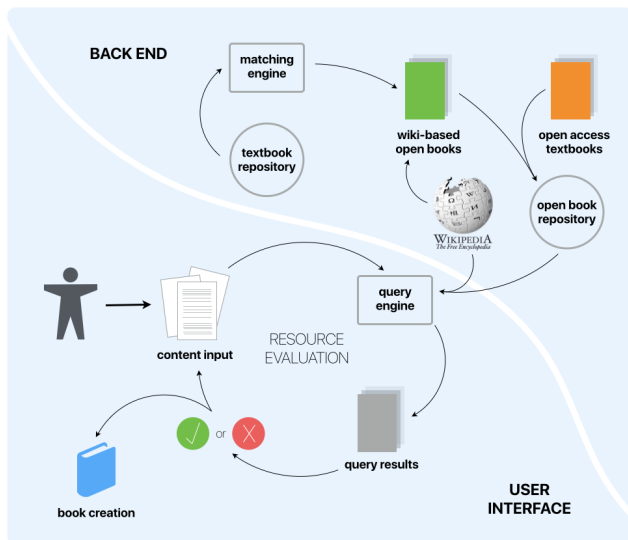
BACK END

matching engine

textbook repository

wiki-based open books

open access textbooks

open book repository

WIKIPEDIA
The Free Encyclopedia

query engine

content input

RESOURCE EVALUATION

or

book creation

query results

USER INTERFACE